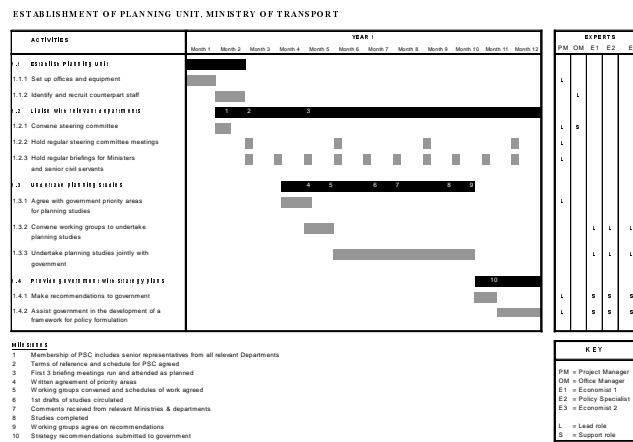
ESTABLISHMENT OF PLANNING UNIT, MINISTRY OF TRANSPORT

| ACTIVITIES | Month 1 | Month 2 | Month 3 | Month 4 | Month 5 | Month 6 | Month 7 | Month 8 | Month 9 | Month 10 | Month 11 | Month 12 | PM | OM | E1 | E2 | E |
|---|---|---|---|---|---|---|---|---|---|---|---|---|---|---|---|---|---|
| 1.1 Establish Planning Unit | | | | | | | | | | | | | | | | | |
| 1.1.1 Set up offices and equipment | | | | | | | | | | | | | L | | | | |
| 1.1.2 Identify and recruit counterpart staff | | | | | | | | | | | | | | L | | | |
| 1.2 Liaise with relevant departments | | 1 2 | | 3 | | | | | | | | | | | | | |
| 1.2.1 Convene steering committee | | | | | | | | | | | | | L | S | | | |
| 1.2.2 Hold regular steering committee meetings | | | | | | | | | | | | | L | | | | |
| 1.2.3 Hold regular briefings for Ministers and senior civil servants | | | | | | | | | | | | | L | | | | |
| 1.3 Undertake planning studies | | | | 4 | 5 | | 6 7 | | 8 9 | | | | | | | | |
| 1.3.1 Agree with government priority areas for planning studies | | | | | | | | | | | | | L | | | | |
| 1.3.2 Convene working groups to undertake planning studies | | | | | | | | | | | | | | | L | L | L |
| 1.3.3 Undertake planning studies jointly with government | | | | | | | | | | | | | | | L | L | L |
| 1.4 Provide government with strategy plans | | | | | | | | | | 10 | | | | | | | |
| 1.4.1 Make recommendations to government | | | | | | | | | | | | | L | | S | S | S |
| 1.4.2 Assist government in the development of a framework for policy formulation | | | | | | | | | | | | | L | | S | S | S |

YEAR 1
EXPERTS

Milestones
1 Membership of PSC includes senior representatives from all relevant Departments
2 Terms of reference and schedule for PSC agreed
3 First 3 briefing meetings run and attended as planned
4 Written agreement of priority areas
5 Working groups convened and schedules of work agreed
6 1st drafts of studies circulated
7 Comments received from relevant Ministries & departments
8 Studies completed
9 Working groups agree on recommendations
10 Strategy recommendations submitted to government

KEY
PM = Project Manager
OM = Office Manager
E1 = Economist 1
E2 = Policy Specialist
E3 = Economist 2

L = Lead role
S = Support role